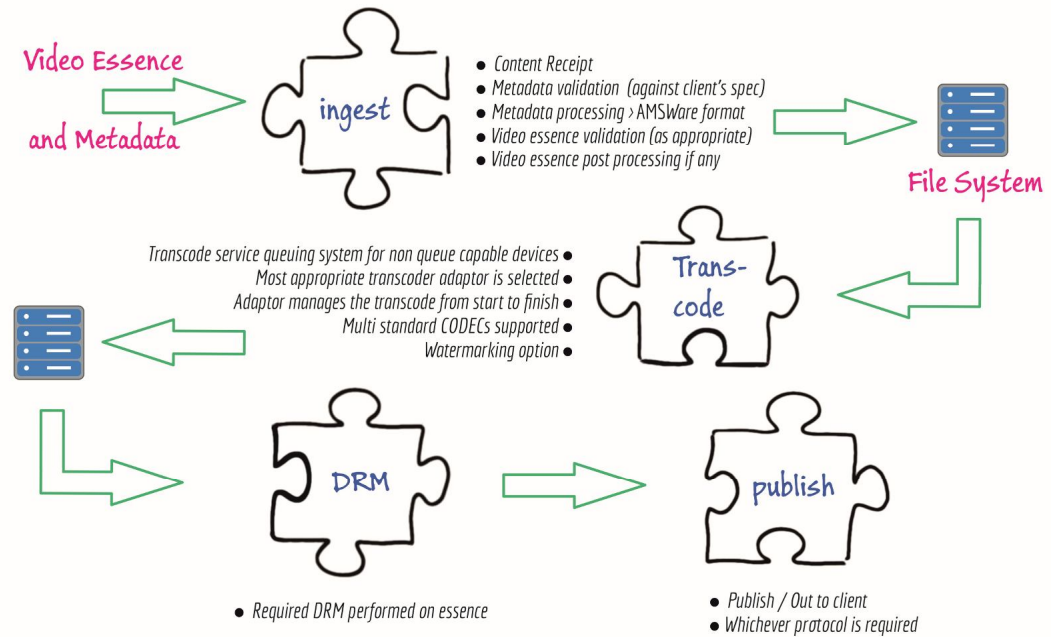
Video Essence

and Metadata

ingest

- Content Receipt
- Metadata validation (against client's spec)
- Metadata processing > AMSWare format
- Video essence validation (as appropriate)
- Video essence post processing if any

File System

Transcode service queuing system for non queue capable devices •
Most appropriate transcoder adaptor is selected •
Adaptor manages the transcode from start to finish •
Multi standard CODECs supported •
Watermarking option •

Trans-code

DRM

publish

- Required DRM performed on essence

- Publish / Out to client
- Whichever protocol is required